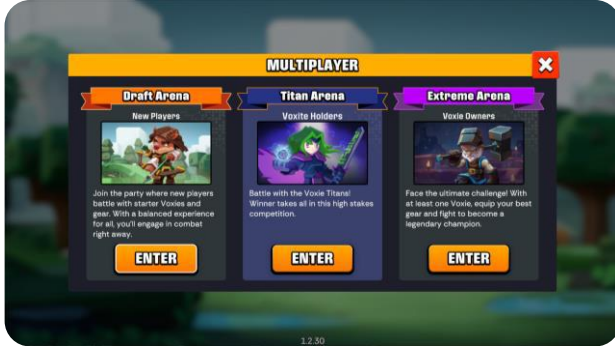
MULTIPLAYER

Draft Arena

New Players

Join the party where new players battle with starter Voxies and gear. With a balanced experience for all, you'll engage in combat right away.

ENTER

Titan Arena

Voxite Holders

Battle with the Voxie Titans! Winner takes all in this high stakes competition.

ENTER

Extreme Arena

Voxie Owners

Face the ultimate challenge! With at least one Voxie, equip your best gear and fight to become a legendary champion.

ENTER

1.2.30